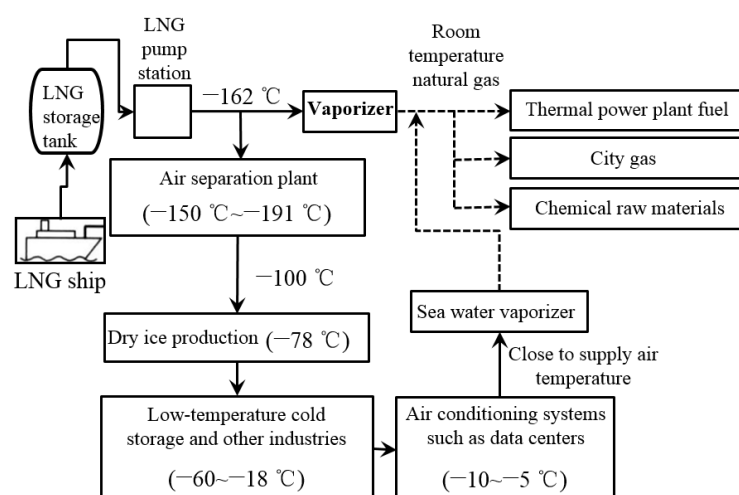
LNG storage tank

LNG ship

LNG pump station

−162 ℃

Vaporizer

Room temperature natural gas

Thermal power plant fuel

City gas

Chemical raw materials

Air separation plant

(−150 ℃~−191 ℃)

−100 ℃

Dry ice production (−78 ℃)

Sea water vaporizer

Close to supply air temperature

Low-temperature cold storage and other industries

(−60~−18 ℃)

Air conditioning systems such as data centers

(−10~−5 ℃)